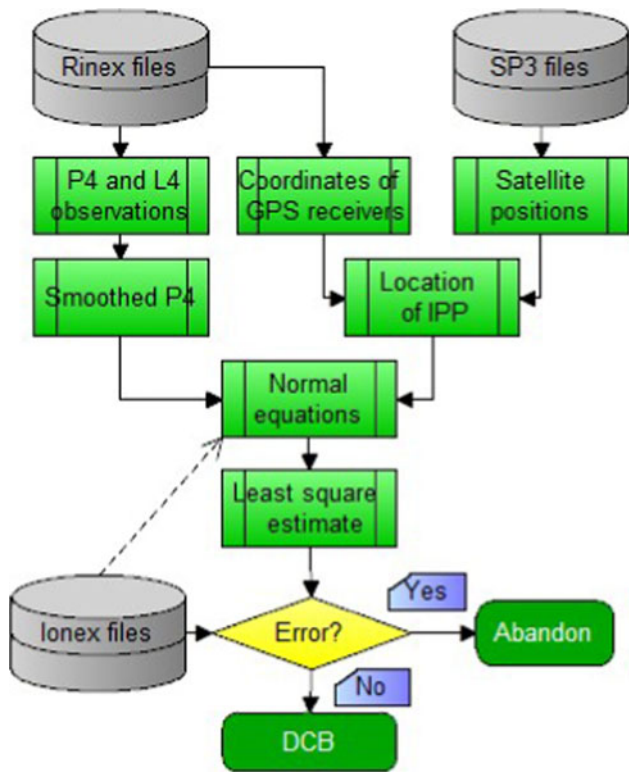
Rinex files

SP3 files

P4 and L4 observations

Coordinates of GPS receivers

Satellite positions

Smoothed P4

Location of IPP

Normal equations

Least square estimate

Ionex files

Error?

Yes

Abandon

No

DCB